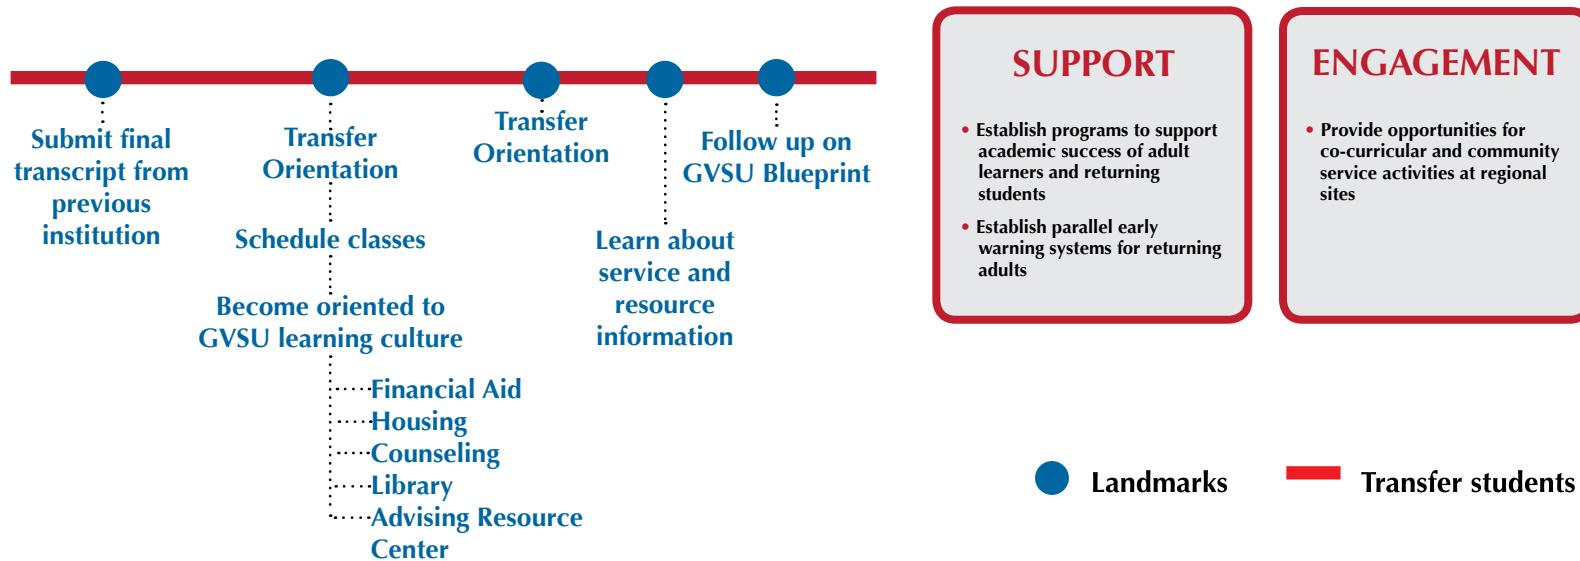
Submit final transcript from previous institution

Transfer Orientation

Schedule classes

Become oriented to GVSU learning culture

Financial Aid
Housing
Counseling
Library
Advising Resource Center

Transfer Orientation

Learn about service and resource information

Follow up on GVSU Blueprint

SUPPORT

• Establish programs to support academic success of adult learners and returning students
• Establish parallel early warning systems for returning adults

ENGAGEMENT

• Provide opportunities for co-curricular and community service activities at regional sites

Landmarks

Transfer students